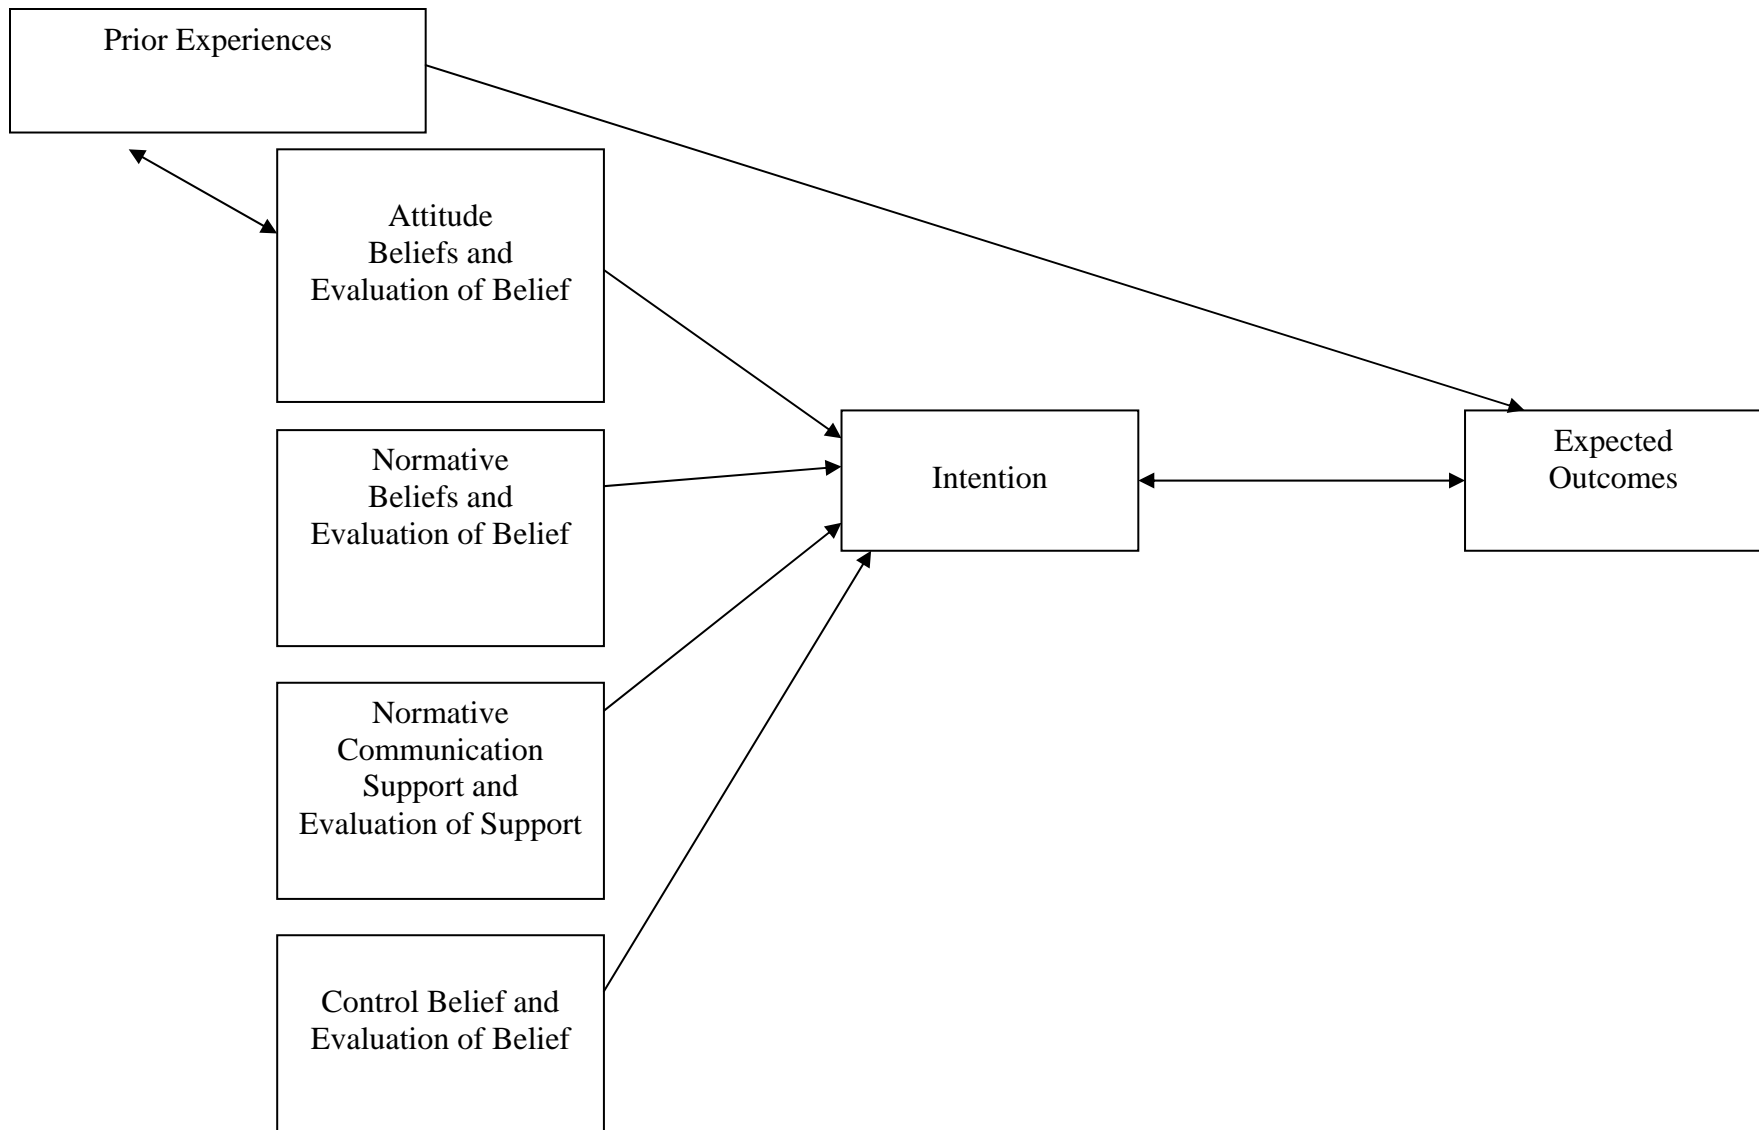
Prior Experiences

Attitude
Beliefs and
Evaluation of Belief

Normative
Beliefs and
Evaluation of Belief

Normative
Communication
Support and
Evaluation of Support

Control Belief and
Evaluation of Belief

Intention

Expected
Outcomes